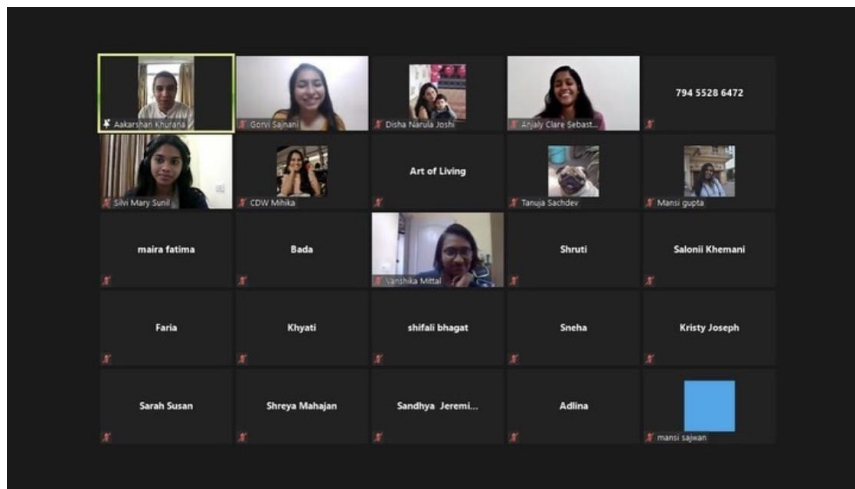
Aakarshan Khurana
Gonil Sajnani
Disha Narula Joshi
Anjaly Clare Sebast...
794 5528 6472

Silvi Mary Sunil
CDW Mihika
Art of Living
Tanuja Sachdev
Mansi gupta

maira fatima
Bada
Vanshika Mittal
Shruti
Salonii Khemani

Faria
Khyati
shifali bhagat
Sneha
Kristy Joseph

Sarah Susan
Shreya Mahajan
Sandhya Jeremi...
Adlina
mansi sajwan